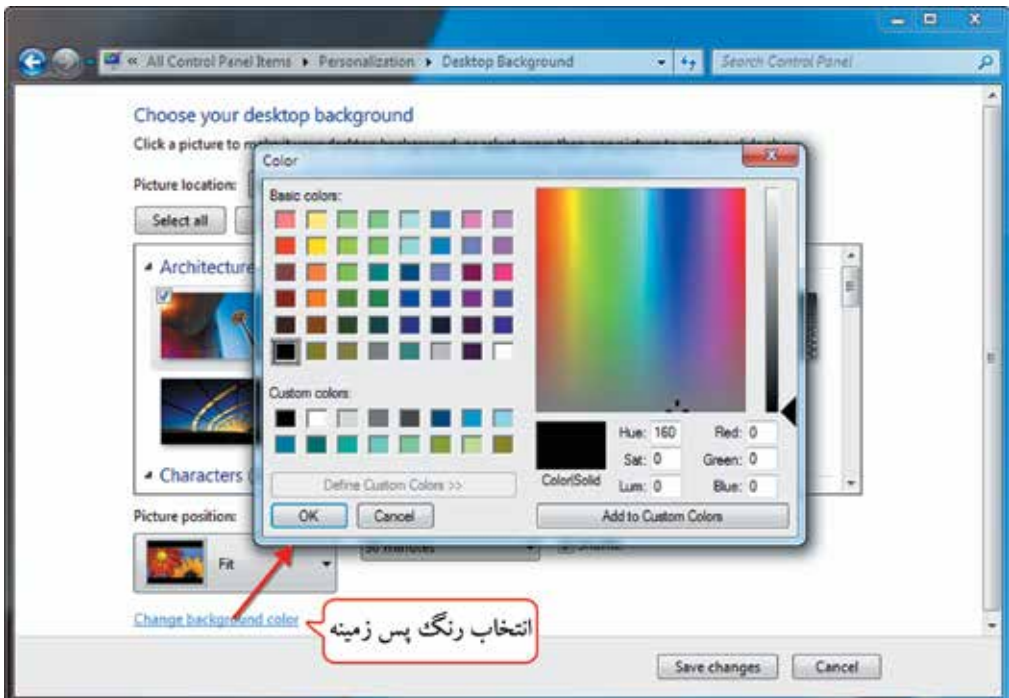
« All Control Panel Items ▸ Personalization ▸ Desktop Background

Search Control Panel

Choose your desktop background

Click a picture to m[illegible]

Picture location:

Select all

Architecture

Characters

Color

Basic colors:

Custom colors:

Define Custom Colors >>

OK

Cancel

Color|Solid

Hue: 160

Sat: 0

Lum: 0

Red: 0

Green: 0

Blue: 0

Add to Custom Colors

Picture position:

Fit

30 minutes

Change background color

انتخاب رنگ پس زمینه

Save changes

Cancel